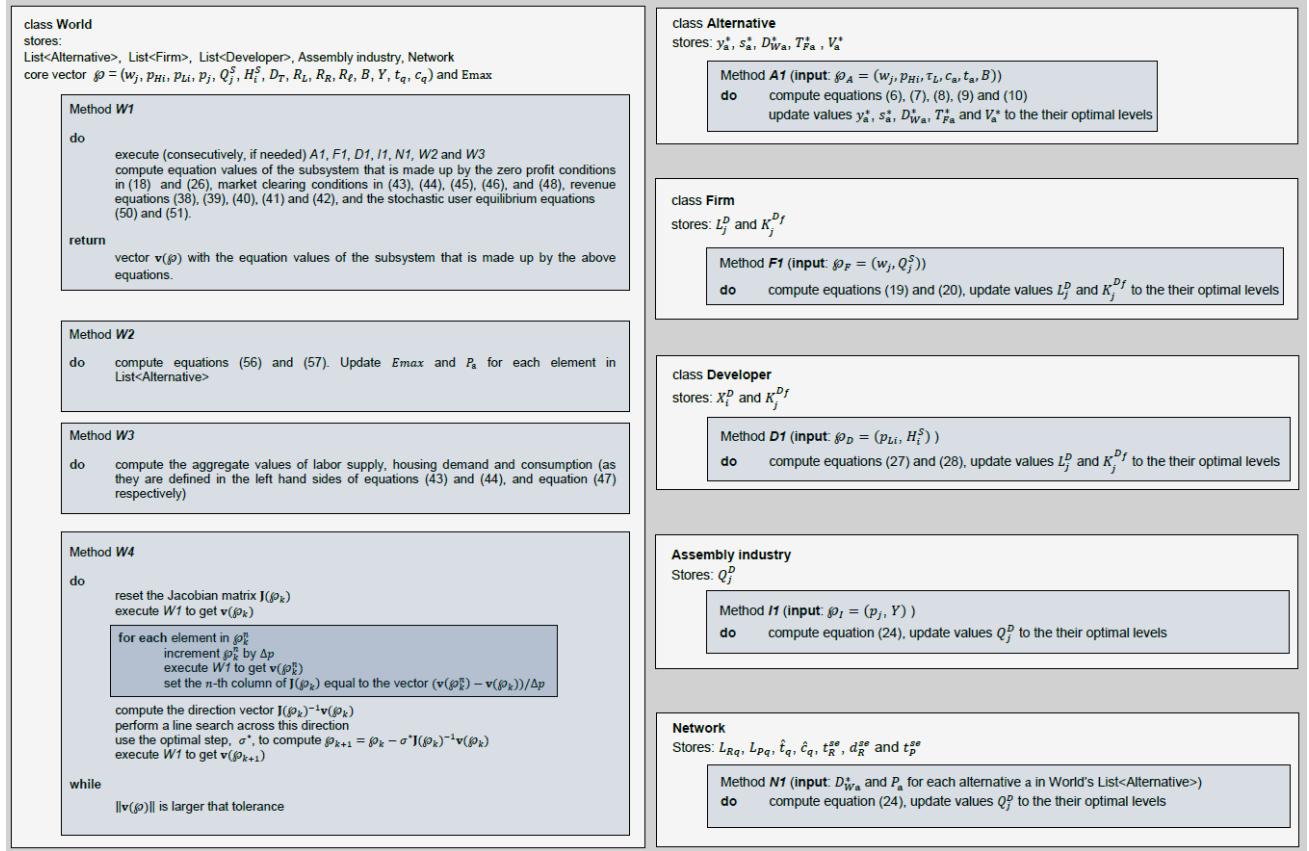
class **World**
stores:
List<Alternative>, List<Firm>, List<Developer>, Assembly industry, Network
core vector $\wp = (w_j, p_{Hi}, p_{Li}, p_j, Q_j^S, H_i^S, D_T, R_L, R_R, R_\ell, B, Y, t_q, c_q)$ and Emax

Method ***W1***

**do**
execute (consecutively, if needed) *A1*, *F1*, *D1*, *I1*, *N1*, *W2* and *W3*
compute equation values of the subsystem that is made up by the zero profit conditions in (18) and (26), market clearing conditions in (43), (44), (45), (46), and (48), revenue equations (38), (39), (40), (41) and (42), and the stochastic user equilibrium equations (50) and (51).

**return**
vector $\mathbf{v}(\wp)$ with the equation values of the subsystem that is made up by the above equations.

Method ***W2***

**do** compute equations (56) and (57). Update $Emax$ and $P_a$ for each element in List<Alternative>

Method ***W3***

**do** compute the aggregate values of labor supply, housing demand and consumption (as they are defined in the left hand sides of equations (43) and (44), and equation (47) respectively)

Method ***W4***

**do**
reset the Jacobian matrix $\mathbf{J}(\wp_k)$
execute *W1* to get $\mathbf{v}(\wp_k)$

**for each** element in $\wp_k^n$
increment $\wp_k^n$ by $\Delta p$
execute *W1* to get $\mathbf{v}(\wp_k^n)$
set the $n$-th column of $\mathbf{J}(\wp_k)$ equal to the vector $(\mathbf{v}(\wp_k^n) - \mathbf{v}(\wp_k))/\Delta p$

compute the direction vector $\mathbf{J}(\wp_k)^{-1}\mathbf{v}(\wp_k)$
perform a line search across this direction
use the optimal step, $\sigma^*$, to compute $\wp_{k+1} = \wp_k - \sigma^*\mathbf{J}(\wp_k)^{-1}\mathbf{v}(\wp_k)$
execute *W1* to get $\mathbf{v}(\wp_{k+1})$

**while**
$\|\mathbf{v}(\wp)\|$ is larger that tolerance

class **Alternative**
stores: $y_a^*$, $s_a^*$, $D_{Wa}^*$, $T_{Fa}^*$ , $V_a^*$

Method ***A1*** (**input**: $\wp_A = (w_j, p_{Hi}, \tau_L, c_a, t_a, B)$)
**do** compute equations (6), (7), (8), (9) and (10)
update values $y_a^*$, $s_a^*$, $D_{Wa}^*$, $T_{Fa}^*$ and $V_a^*$ to the their optimal levels

class **Firm**
stores: $L_j^D$ and $K_j^{Df}$

Method ***F1*** (**input**: $\wp_F = (w_j, Q_j^S)$)
**do** compute equations (19) and (20), update values $L_j^D$ and $K_j^{Df}$ to the their optimal levels

class **Developer**
stores: $X_i^D$ and $K_j^{Df}$

Method ***D1*** (**input**: $\wp_D = (p_{Li}, H_i^S)$ )
**do** compute equations (27) and (28), update values $L_j^D$ and $K_j^{Df}$ to the their optimal levels

**Assembly industry**
Stores: $Q_j^D$

Method ***I1*** (**input**: $\wp_I = (p_j, Y)$ )
**do** compute equation (24), update values $Q_j^D$ to the their optimal levels

**Network**
Stores: $L_{Rq}$, $L_{Pq}$, $\hat{t}_q$, $\hat{c}_q$, $t_R^{se}$, $d_R^{se}$ and $t_P^{se}$

Method ***N1*** (**input**: $D_{Wa}^*$ and $P_a$ for each alternative a in World's List<Alternative>)
**do** compute equation (24), update values $Q_j^D$ to the their optimal levels